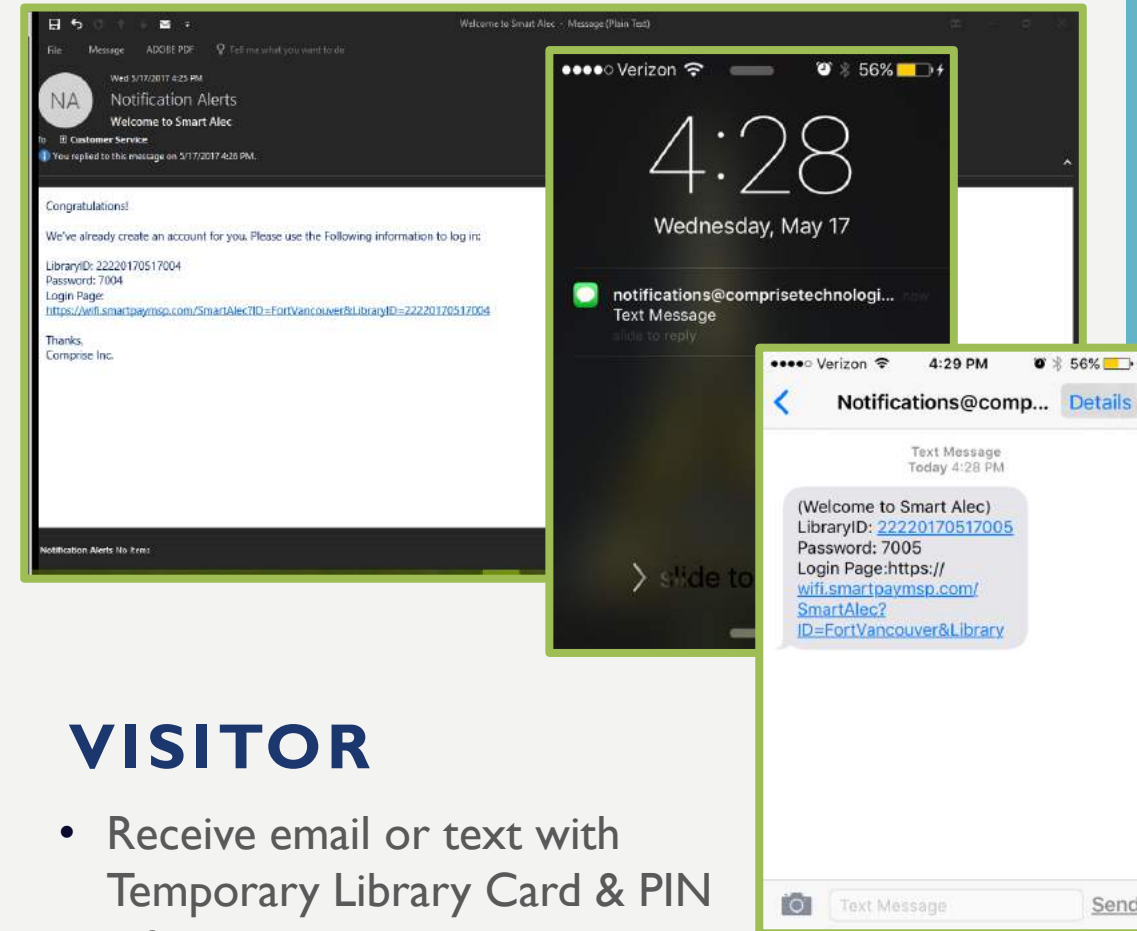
Welcome to Smart Alec - Message (Plain Text)

File Message ADOBE PDF Tell me what you want to do

Wed 5/17/2017 4:25 PM
NA
Notification Alerts
Welcome to Smart Alec
To Customer Service
You replied to this message on 5/17/2017 4:26 PM.

Congratulations!

We've already create an account for you. Please use the Following information to log in:

LibraryID: 22220170517004
Password: 7004
Login Page:
https://wifi.smartpaymsp.com/SmartAlec?ID=FortVancouver&LibraryID=22220170517004

Thanks,
Comprise Inc.

Notification Alerts No Items

●●●●○ Verizon 56%

4:28

Wednesday, May 17

notifications@comprisetechnologi... now
Text Message
slide to reply

slide to

●●●●○ Verizon 4:29 PM 56%

Notifications@comp... Details

Text Message
Today 4:28 PM

(Welcome to Smart Alec)
LibraryID: 22220170517005
Password: 7005
Login Page:https://wifi.smartpaymsp.com/SmartAlec?ID=FortVancouver&Library

Text Message Send

VISITOR

• Receive email or text with Temporary Library Card & PIN